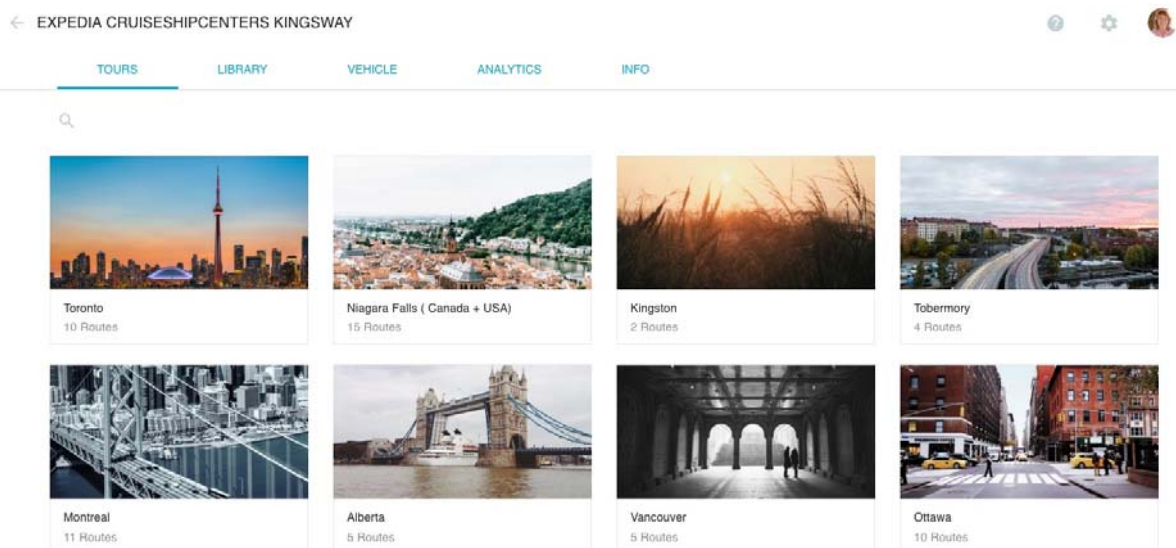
EXPEDIA CRUISESHIPCENTERS KINGSWAY

TOURS LIBRARY VEHICLE ANALYTICS INFO

Toronto
10 Routes

Niagara Falls ( Canada + USA)
15 Routes

Kingston
2 Routes

Tobermory
4 Routes

Montreal
11 Routes

Alberta
5 Routes

Vancouver
5 Routes

Ottawa
10 Routes